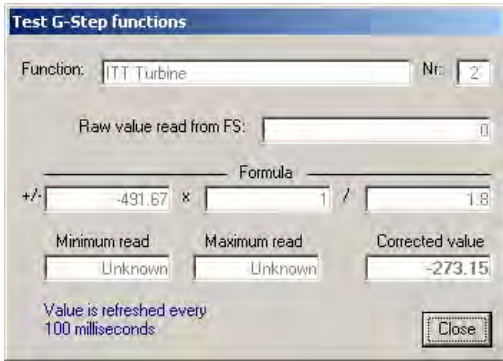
Test G-Step functions

Function: ITT Turbine Nr: 2

Raw value read from FS: 0

Formula

+/- -491.67 x 1 / 1.8

Minimum read Maximum read Corrected value

Unknown Unknown -273.15

Value is refreshed every 100 milliseconds

Close